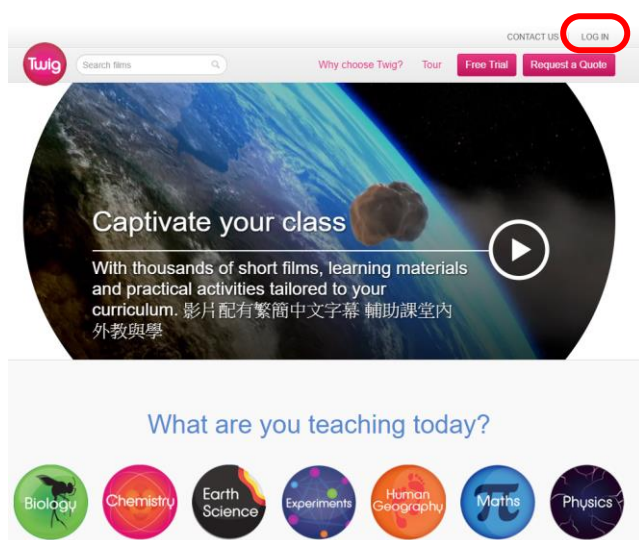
CONTACT US LOG IN

Twig

Search films

Why choose Twig? Tour Free Trial Request a Quote

Captivate your class

With thousands of short films, learning materials and practical activities tailored to your curriculum. 影片配有繁簡中文字幕 輔助課堂內外教與學

What are you teaching today?

Biology Chemistry Earth Science Experiments Human Geography Maths Physics